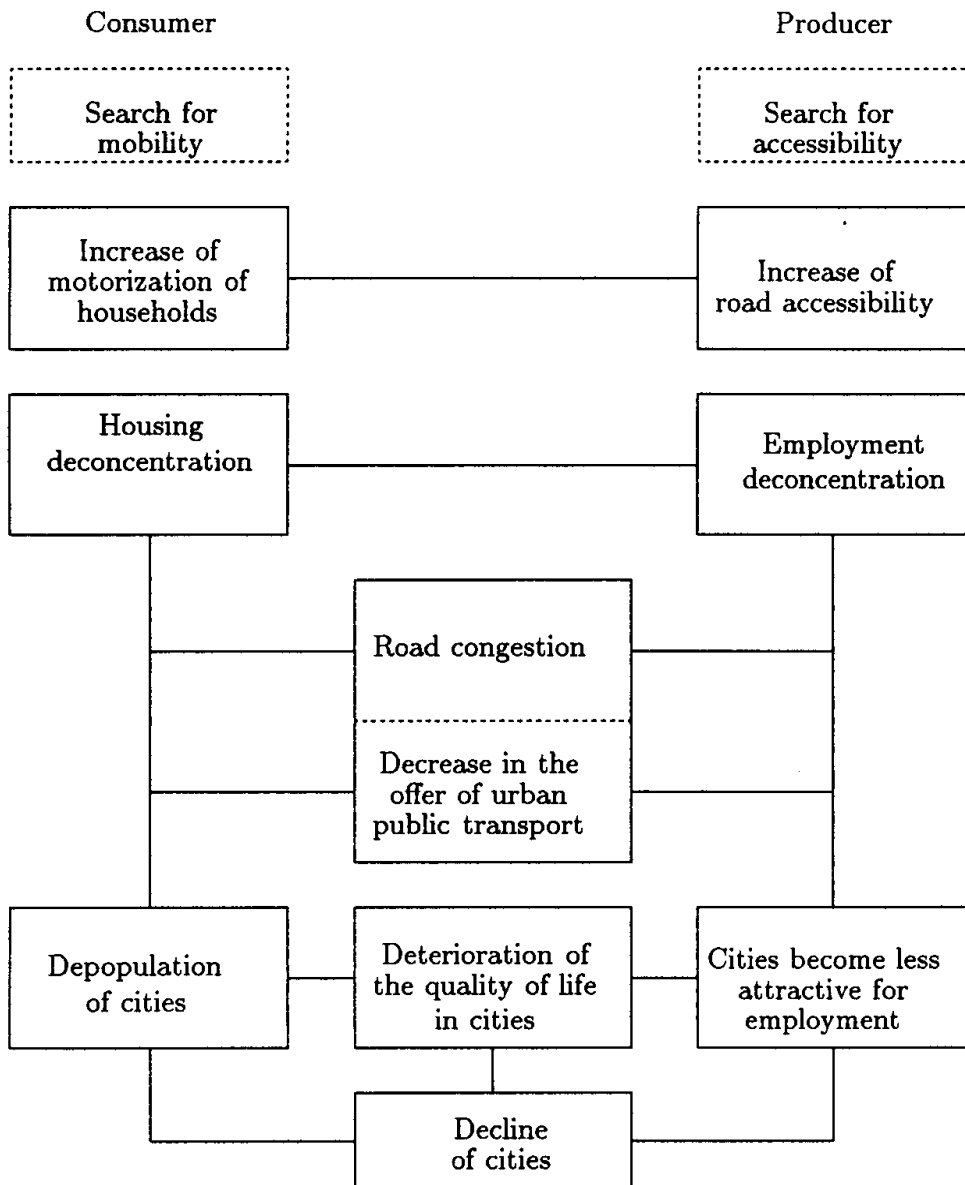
Consumer

Producer

Search for mobility

Search for accessibility

Increase of motorization of households

Increase of road accessibility

Housing deconcentration

Employment deconcentration

Road congestion

Decrease in the offer of urban public transport

Depopulation of cities

Deterioration of the quality of life in cities

Cities become less attractive for employment

Decline of cities